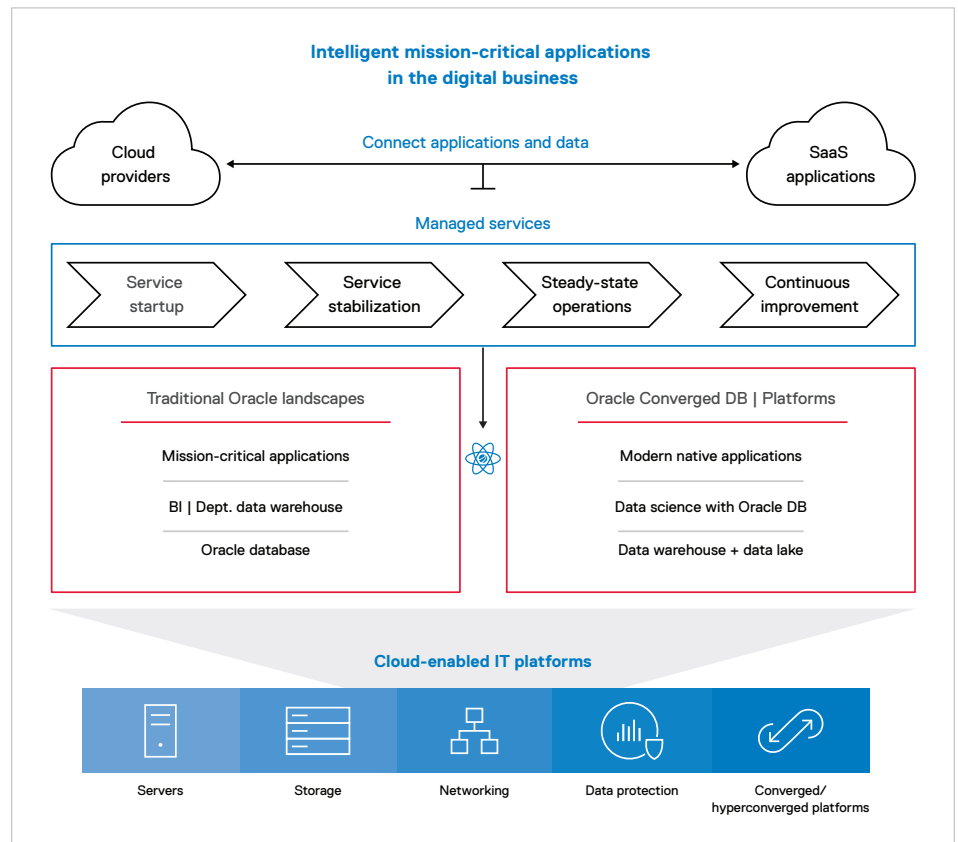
Intelligent mission-critical applications in the digital business

Cloud providers

Connect applications and data

SaaS applications

Managed services

Service startup

Service stabilization

Steady-state operations

Continuous improvement

Traditional Oracle landscapes

Mission-critical applications

BI | Dept. data warehouse

Oracle database

Oracle Converged DB | Platforms

Modern native applications

Data science with Oracle DB

Data warehouse + data lake

Cloud-enabled IT platforms

Servers

Storage

Networking

Data protection

Converged/ hyperconverged platforms